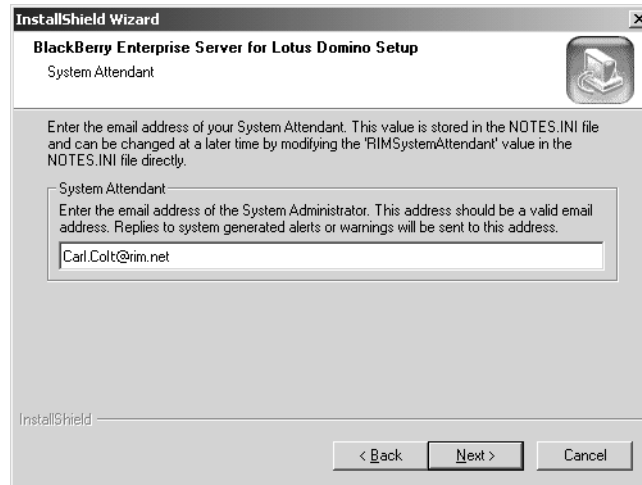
InstallShield Wizard

×

BlackBerry Enterprise Server for Lotus Domino Setup

System Attendant

Enter the email address of your System Attendant. This value is stored in the NOTES.INI file and can be changed at a later time by modifying the 'RIMSystemAttendant' value in the NOTES.INI file directly.

System Attendant

Enter the email address of the System Administrator. This address should be a valid email address. Replies to system generated alerts or warnings will be sent to this address.

Carl.Colt@rim.net

InstallShield

< Back

Next >

Cancel